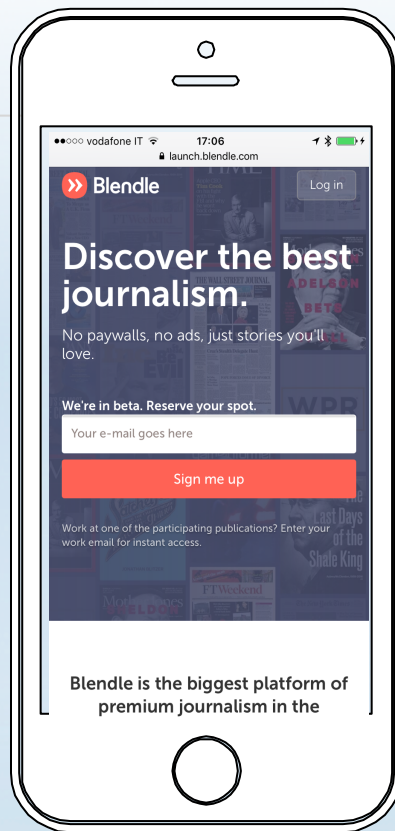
●●○○○ vodafone IT 17:06
launch.blendle.com

Blendle

Log in

Discover the best journalism.

No paywalls, no ads, just stories you'll love.

We're in beta. Reserve your spot.

Your e-mail goes here

Sign me up

Work at one of the participating publications? Enter your work email for instant access.

Blendle is the biggest platform of premium journalism in the